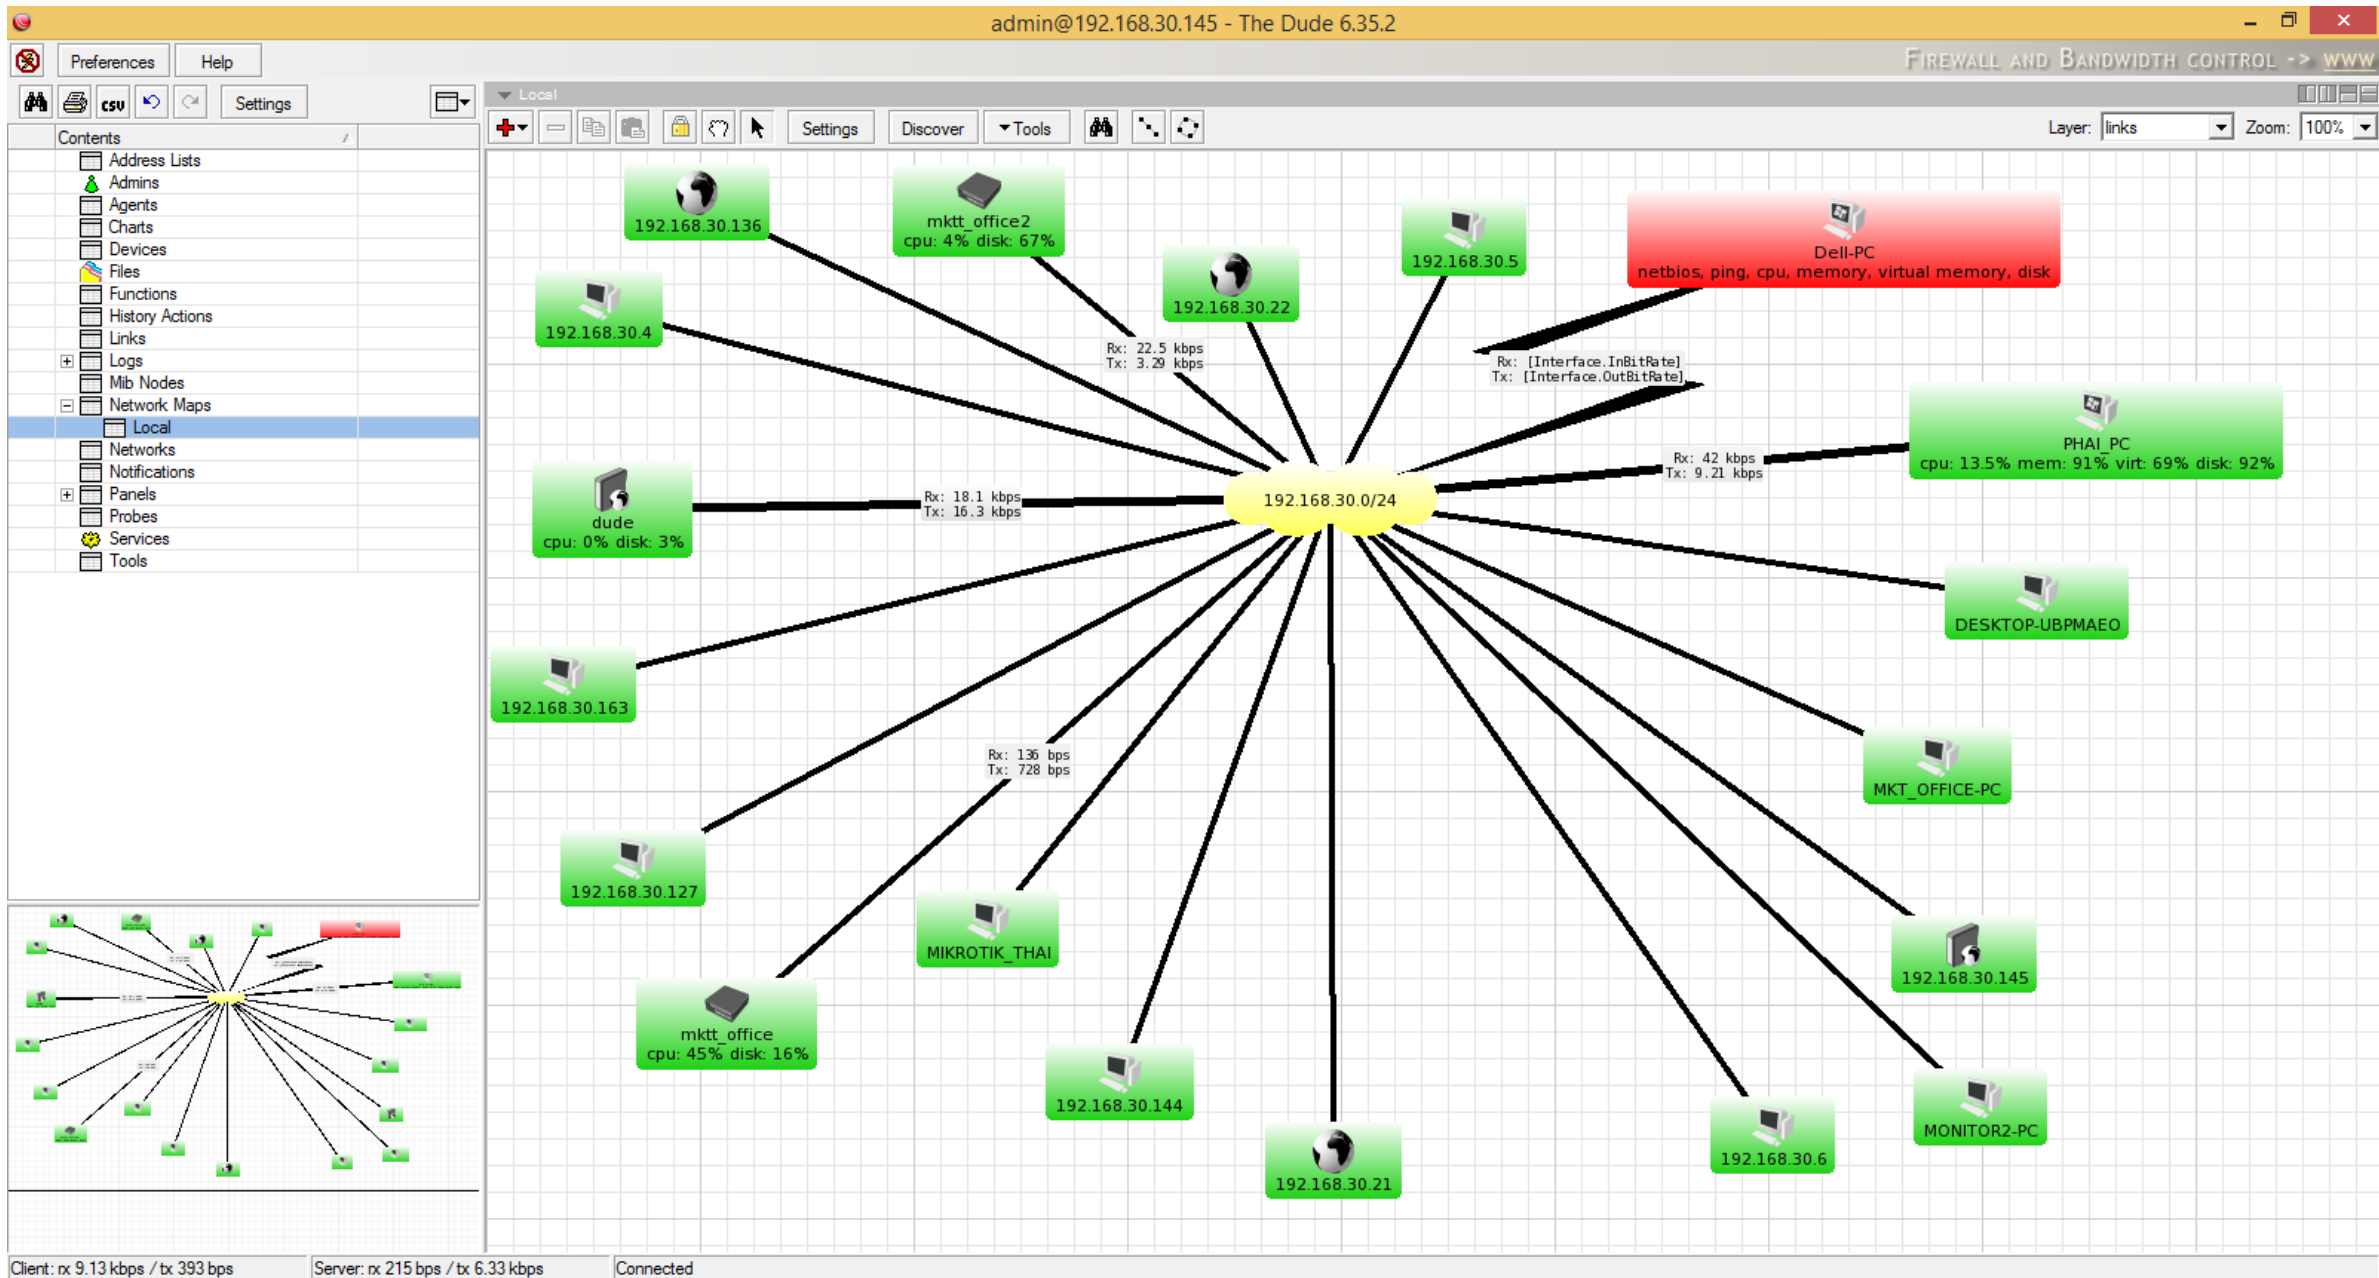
admin@192.168.30.145 - The Dude 6.35.2

Preferences Help

FIREWALL AND BANDWIDTH CONTROL -> WWW

Settings

Contents

Address Lists
Admins
Agents
Charts
Devices
Files
Functions
History Actions
Links
Logs
Mib Nodes
Network Maps
Local
Networks
Notifications
Panels
Probes
Services
Tools

Local

Settings Discover Tools

Layer: links Zoom: 100%

192.168.30.136

mktt_office2
cpu: 4% disk: 67%

192.168.30.22

192.168.30.5

Dell-PC
netbios, ping, cpu, memory, virtual memory, disk

192.168.30.4

Rx: 22.5 kbps
Tx: 3.29 kbps

Rx: [Interface.InBitRate]
Tx: [Interface.OutBitRate]

PHAI_PC
cpu: 13.5% mem: 91% virt: 69% disk: 92%

Rx: 42 kbps
Tx: 9.21 kbps

dude
cpu: 0% disk: 3%

Rx: 18.1 kbps
Tx: 16.3 kbps

192.168.30.0/24

DESKTOP-UBPMAEO

192.168.30.163

Rx: 136 bps
Tx: 728 bps

MKT_OFFICE-PC

192.168.30.127

MIKROTIK_THAI

192.168.30.145

mktt_office
cpu: 45% disk: 16%

192.168.30.144

192.168.30.21

192.168.30.6

MONITOR2-PC

Client: rx 9.13 kbps / tx 393 bps
Server: rx 215 bps / tx 6.33 kbps
Connected